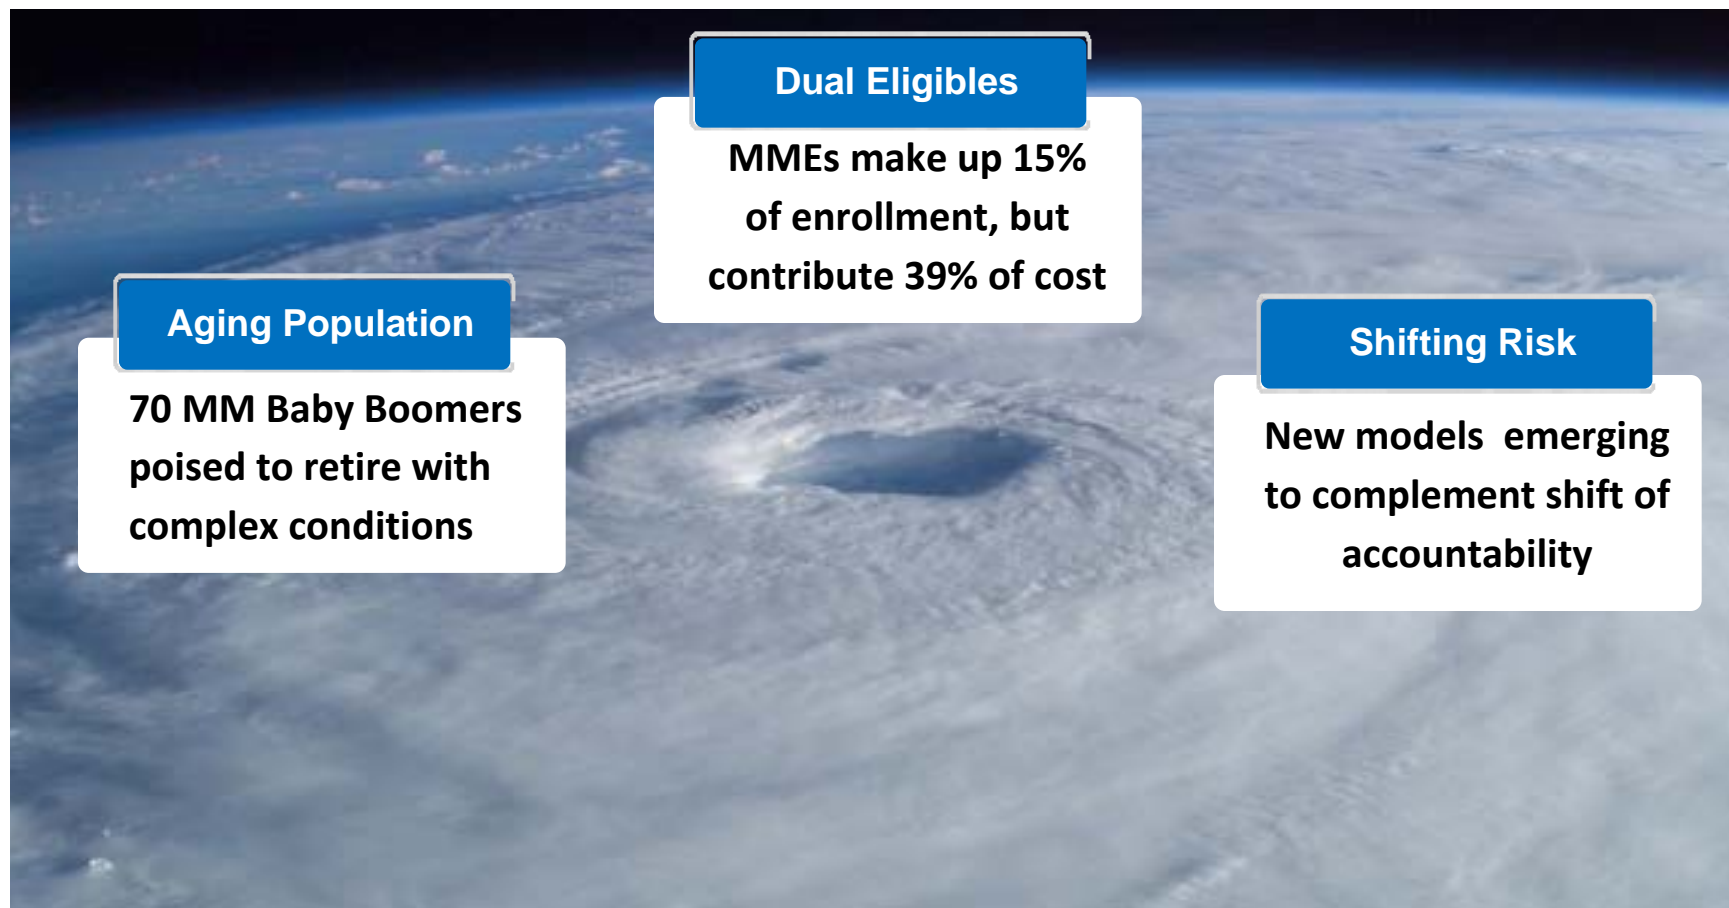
Dual Eligibles

MMEs make up 15% of enrollment, but contribute 39% of cost

Aging Population

70 MM Baby Boomers poised to retire with complex conditions

Shifting Risk

New models emerging to complement shift of accountability